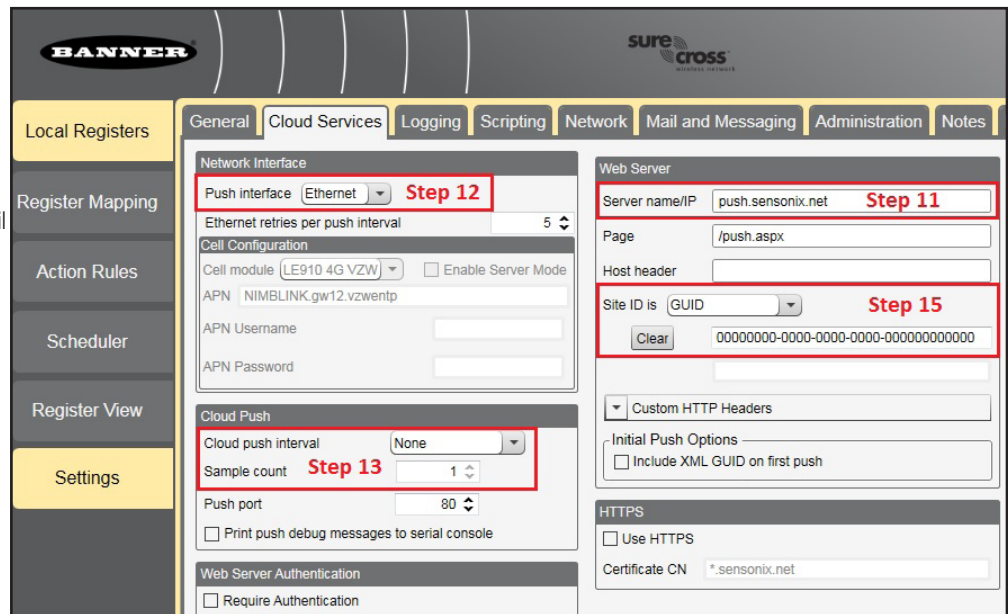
BANNER

sure cross wireless network

Local Registers

Register Mapping

Action Rules

Scheduler

Register View

Settings

General | Cloud Services | Logging | Scripting | Network | Mail and Messaging | Administration | Notes

Network Interface

Push interface Ethernet Step 12

Ethernet retries per push interval 5

Cell Configuration

Cell module LE910 4G VZW Enable Server Mode

APN NIMBLINK.gw12.vzwentp

APN Username

APN Password

Cloud Push

Cloud push interval None

Sample count Step 13 1

Push port 80

Print push debug messages to serial console

Web Server Authentication

Require Authentication

Web Server

Server name/IP push.sensonix.net Step 11

Page /push.aspx

Host header

Site ID is GUID Step 15

Clear 00000000-0000-0000-0000-000000000000

Custom HTTP Headers

Initial Push Options

Include XML GUID on first push

HTTPS

Use HTTPS

Certificate CN *.sensonix.net